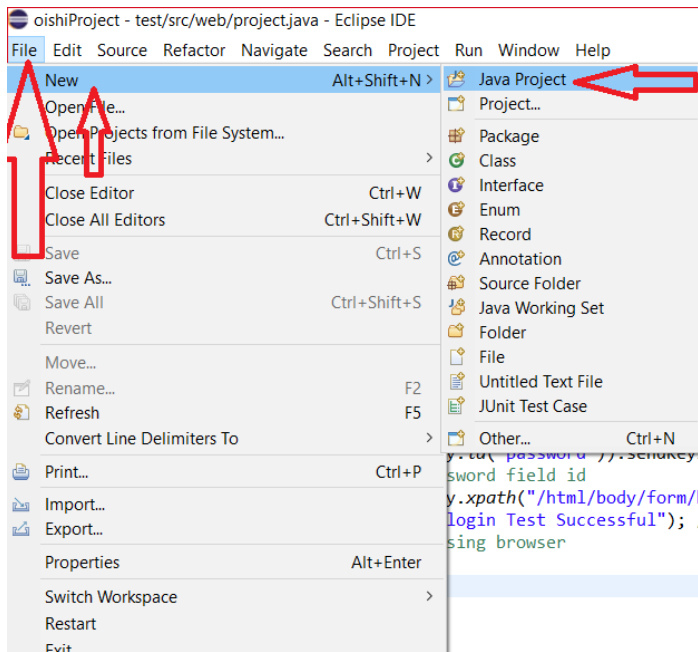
oishiProject - test/src/web/project.java - Eclipse IDE

File Edit Source Refactor Navigate Search Project Run Window Help

New Alt+Shift+N >
Open File...
Open Projects from File System...
Recent Files >
Close Editor Ctrl+W
Close All Editors Ctrl+Shift+W
Save Ctrl+S
Save As...
Save All Ctrl+Shift+S
Revert
Move...
Rename... F2
Refresh F5
Convert Line Delimiters To >
Print... Ctrl+P
Import...
Export...
Properties Alt+Enter
Switch Workspace >
Restart
Exit

Java Project
Project...
Package
Class
Interface
Enum
Record
Annotation
Source Folder
Java Working Set
Folder
File
Untitled Text File
JUnit Test Case
Other... Ctrl+N

y.id("password")).sendKey
ssword field id
y.xpath("/html/body/form/
login Test Successful");
sing browser